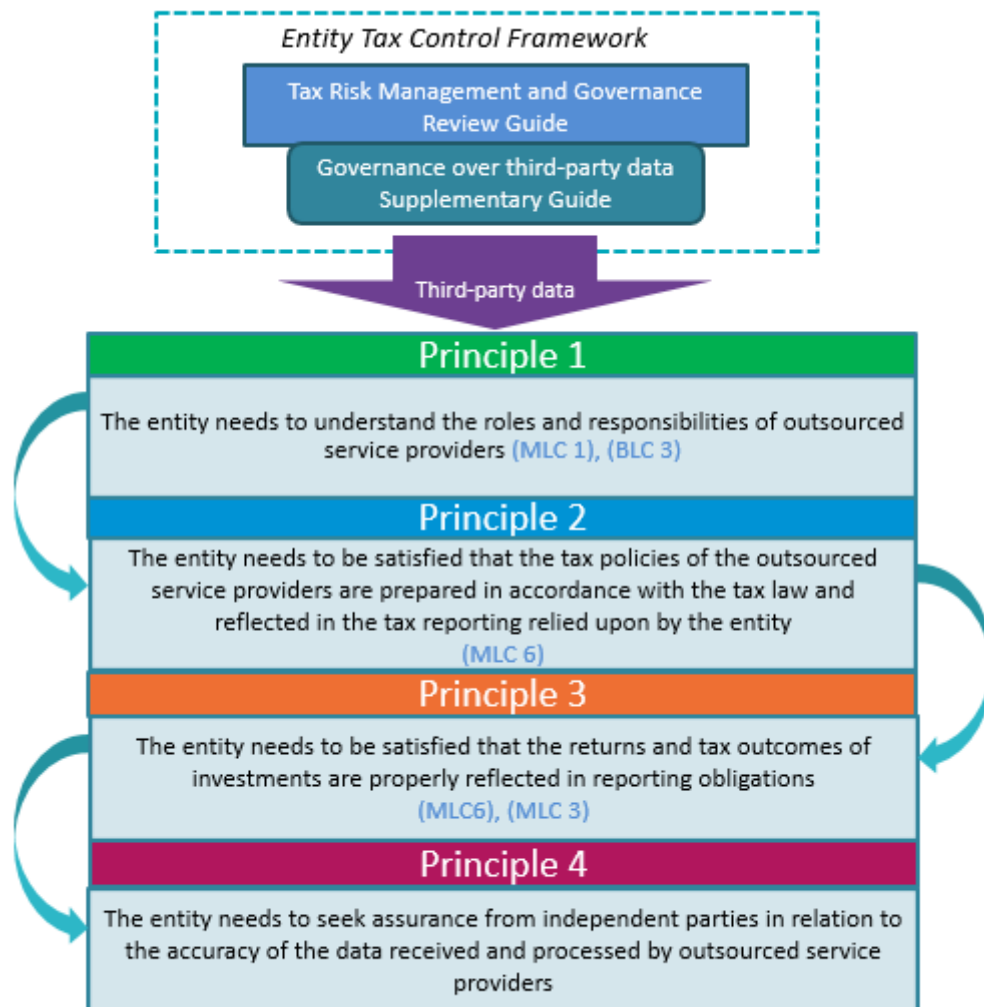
Entity Tax Control Framework

Tax Risk Management and Governance Review Guide

Governance over third-party data Supplementary Guide

Third-party data

Principle 1

The entity needs to understand the roles and responsibilities of outsourced service providers (MLC 1), (BLC 3)

Principle 2

The entity needs to be satisfied that the tax policies of the outsourced service providers are prepared in accordance with the tax law and reflected in the tax reporting relied upon by the entity (MLC 6)

Principle 3

The entity needs to be satisfied that the returns and tax outcomes of investments are properly reflected in reporting obligations (MLC6), (MLC 3)

Principle 4

The entity needs to seek assurance from independent parties in relation to the accuracy of the data received and processed by outsourced service providers